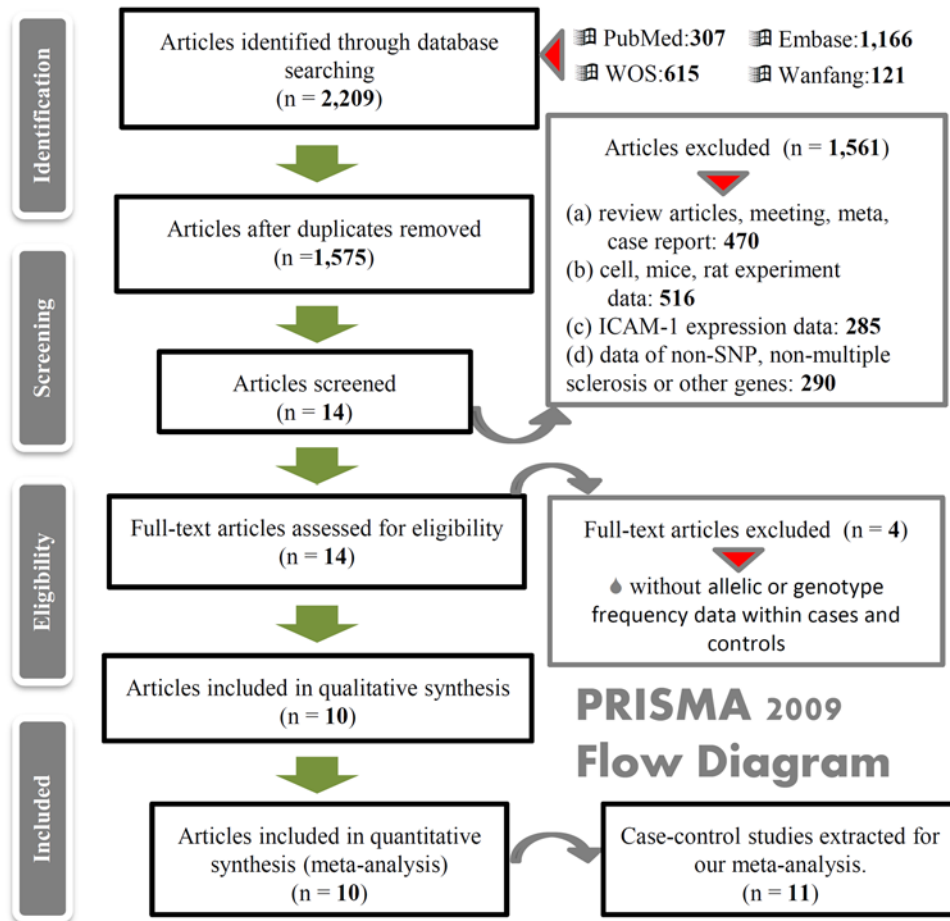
Identification

Articles identified through database searching
(n = **2,209**)

PubMed:**307** Embase:**1,166**
WOS:**615** Wanfang:**121**

Articles excluded (n = **1,561**)

(a) review articles, meeting, meta, case report: **470**
(b) cell, mice, rat experiment data: **516**
(c) ICAM-1 expression data: **285**
(d) data of non-SNP, non-multiple sclerosis or other genes: **290**

Articles after duplicates removed
(n =**1,575**)

Screening

Articles screened
(n = **14**)

Eligibility

Full-text articles assessed for eligibility
(n = **14**)

Full-text articles excluded (n = **4**)

without allelic or genotype frequency data within cases and controls

Articles included in qualitative synthesis
(n = **10**)

PRISMA 2009
Flow Diagram

Included

Articles included in quantitative synthesis (meta-analysis)
(n = **10**)

Case-control studies extracted for our meta-analysis.
(n = **11**)